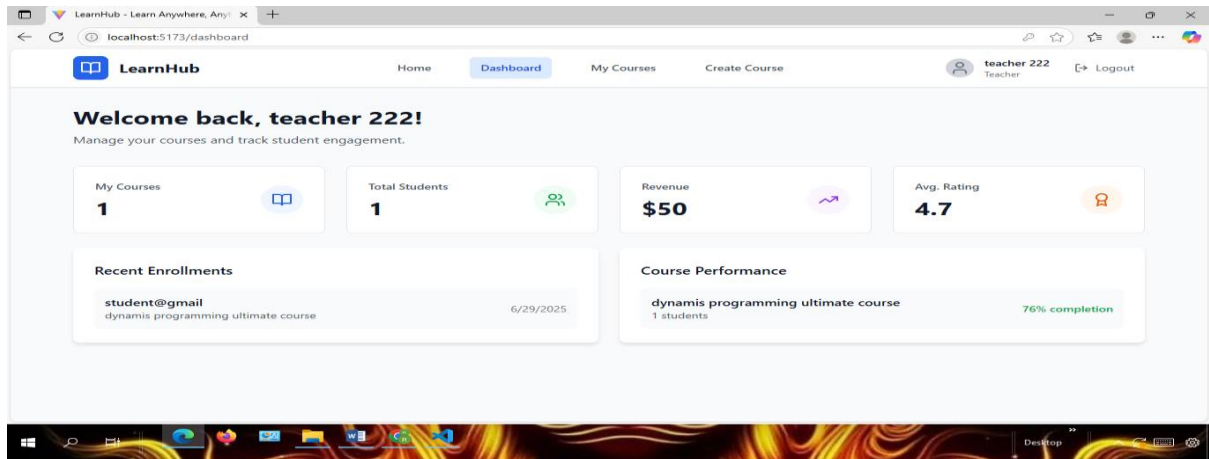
LearnHub - Learn Anywhere, Any

localhost:5173/dashboard

LearnHub

Home

Dashboard

My Courses

Create Course

teacher 222
Teacher

Logout

Welcome back, teacher 222!

Manage your courses and track student engagement.

My Courses
1

Total Students
1

Revenue
$50

Avg. Rating
4.7

Recent Enrollments

student@gmail
dynamis programming ultimate course

6/29/2025

Course Performance

dynamis programming ultimate course
1 students

76% completion

Desktop